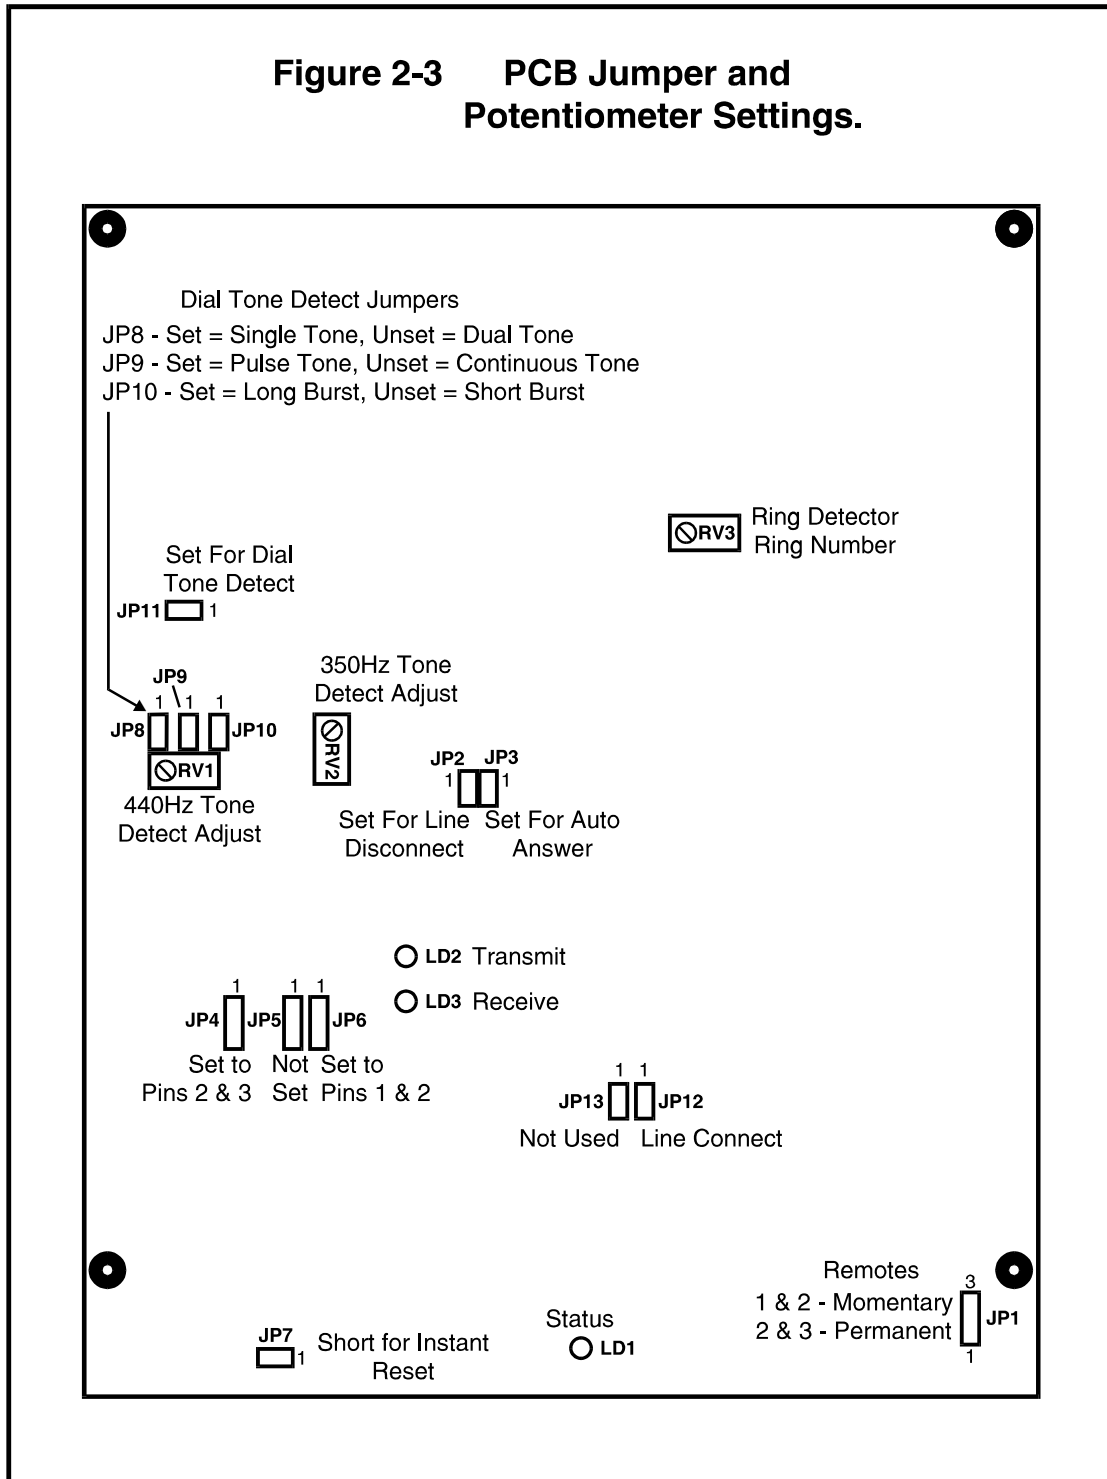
Figure 2-3 PCB Jumper and Potentiometer Settings.

Dial Tone Detect Jumpers
JP8 - Set = Single Tone, Unset = Dual Tone
JP9 - Set = Pulse Tone, Unset = Continuous Tone
JP10 - Set = Long Burst, Unset = Short Burst

RV3 Ring Detector Ring Number

Set For Dial Tone Detect
JP11 1

JP9
1 1 1
JP8 JP10
RV1
440Hz Tone Detect Adjust

350Hz Tone Detect Adjust
RV2

JP2 JP3
1 1
Set For Line Disconnect
Set For Auto Answer

LD2 Transmit
LD3 Receive

1 1 1
JP4 JP5 JP6
Set to Pins 2 & 3
Not Set
Set to Pins 1 & 2

1 1
JP13 JP12
Not Used
Line Connect

Remotes
3
1 & 2 - Momentary
2 & 3 - Permanent
JP1
1

JP7
1
Short for Instant Reset

Status
LD1